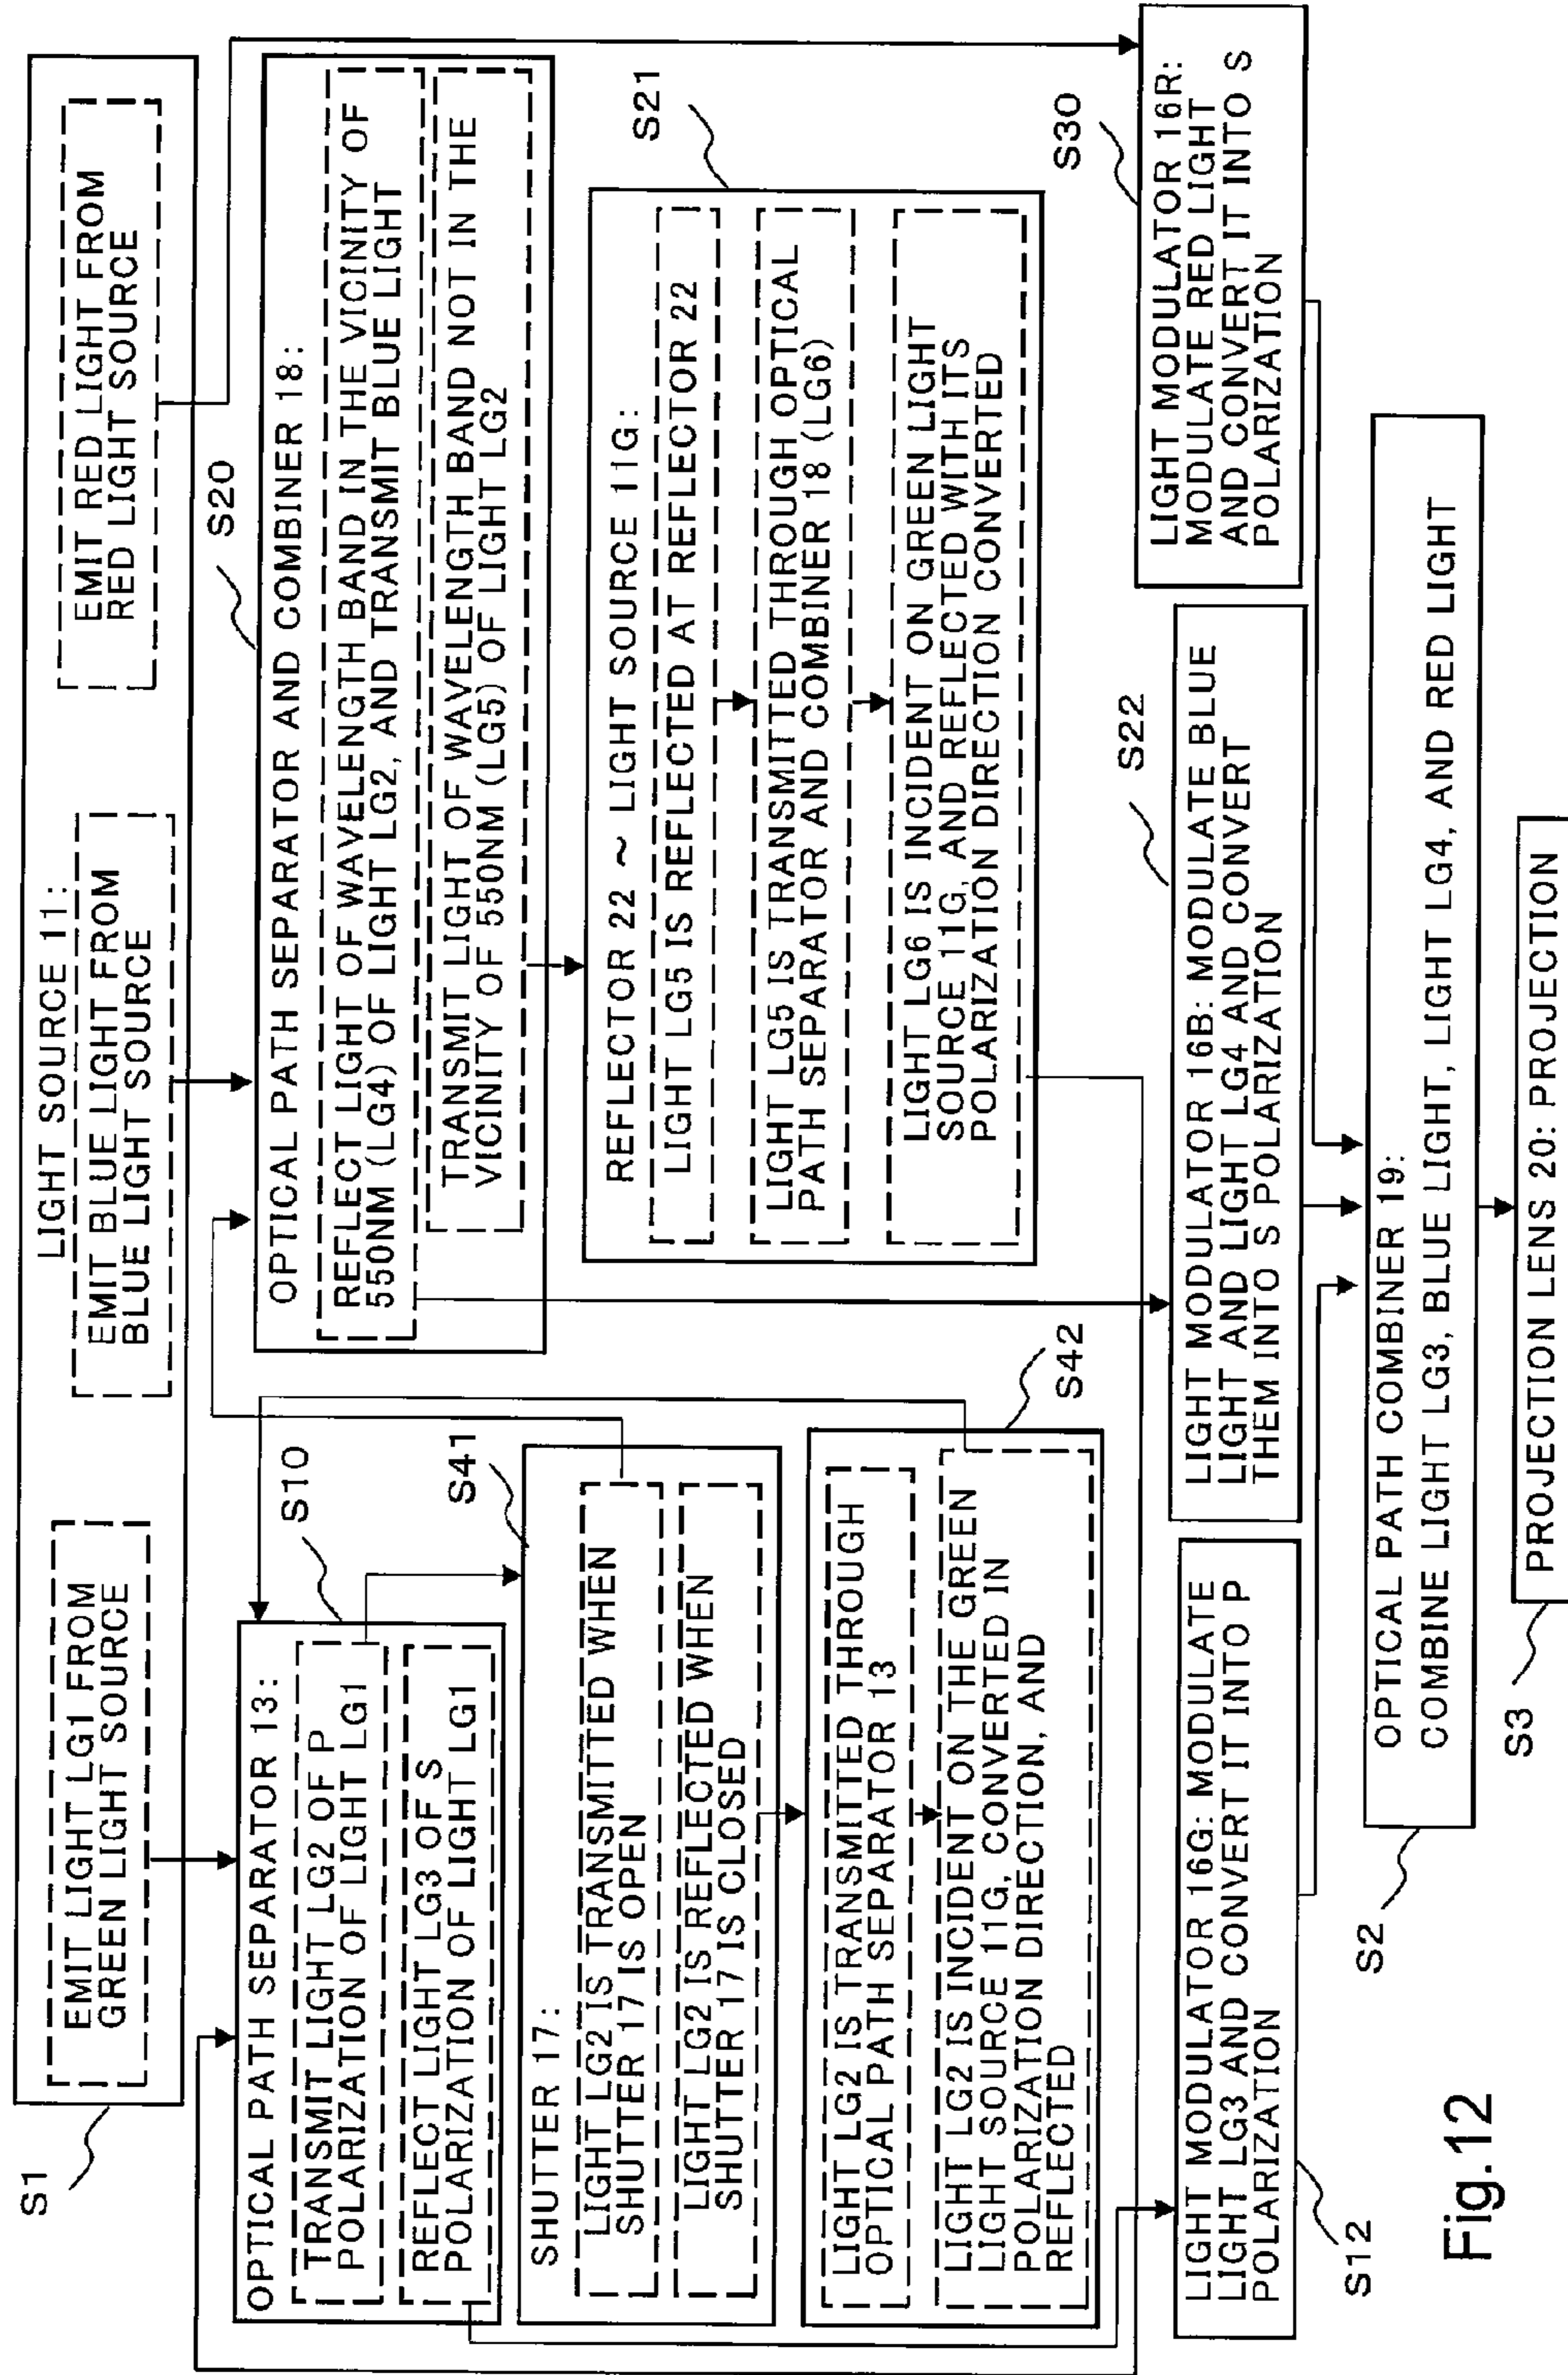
LIGHT SOURCE 11:

EMIT LIGHT LG1 FROM GREEN LIGHT SOURCE

EMIT BLUE LIGHT FROM BLUE LIGHT SOURCE

EMIT RED LIGHT FROM RED LIGHT SOURCE

S1

S20

OPTICAL PATH SEPARATOR AND COMBINER 18:

REFLECT LIGHT OF WAVELENGTH BAND IN THE VICINITY OF 550NM (LG4) OF LIGHT LG2, AND TRANSMIT BLUE LIGHT

TRANSMIT LIGHT OF WAVELENGTH BAND NOT IN THE VICINITY OF 550NM (LG5) OF LIGHT LG2

S21

REFLECTOR 22 ~ LIGHT SOURCE 11G:

LIGHT LG5 IS REFLECTED AT REFLECTOR 22

LIGHT LG5 IS TRANSMITTED THROUGH OPTICAL PATH SEPARATOR AND COMBINER 18 (LG6)

LIGHT LG6 IS INCIDENT ON GREEN LIGHT SOURCE 11G, AND REFLECTED WITH ITS POLARIZATION DIRECTION CONVERTED

S30

LIGHT MODULATOR 16R: MODULATE RED LIGHT AND CONVERT IT INTO S POLARIZATION

S22

LIGHT MODULATOR 16B: MODULATE BLUE LIGHT AND LIGHT LG4 AND CONVERT THEM INTO S POLARIZATION

S10

OPTICAL PATH SEPARATOR 13:

TRANSMIT LIGHT LG2 OF P POLARIZATION OF LIGHT LG1

REFLECT LIGHT LG3 OF S POLARIZATION OF LIGHT LG1

S41

SHUTTER 17:

LIGHT LG2 IS TRANSMITTED WHEN SHUTTER 17 IS OPEN

LIGHT LG2 IS REFLECTED WHEN SHUTTER 17 IS CLOSED

S42

LIGHT LG2 IS TRANSMITTED THROUGH OPTICAL PATH SEPARATOR 13

LIGHT LG2 IS INCIDENT ON THE GREEN LIGHT SOURCE 11G, CONVERTED IN POLARIZATION DIRECTION, AND REFLECTED

LIGHT MODULATOR 16G: MODULATE LIGHT LG3 AND CONVERT IT INTO P POLARIZATION

S12

OPTICAL PATH COMBINER 19:

COMBINE LIGHT LG3, BLUE LIGHT, LIGHT LG4, AND RED LIGHT

S2

PROJECTION LENS 20: PROJECTION

S3

Fig.12